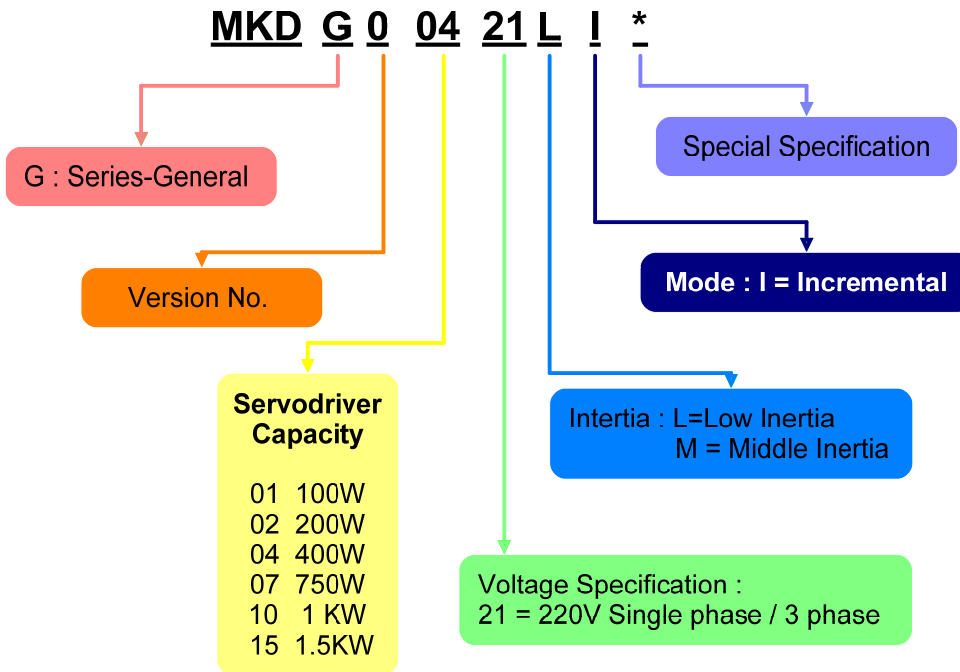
MKD G 0 04 21 L I *

Special Specification

G : Series-General

Mode : I = Incremental

Version No.

Servodriver Capacity

01 100W
02 200W
04 400W
07 750W
10 1 KW
15 1.5KW

Intertia : L=Low Inertia
M = Middle Inertia

Voltage Specification :
21 = 220V Single phase / 3 phase